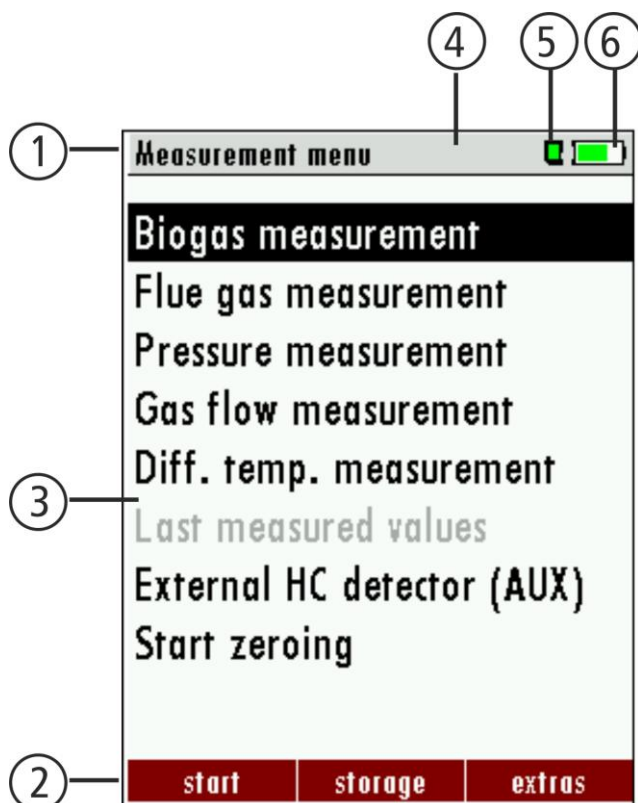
4 5 6

1 Measurement menu

Biogas measurement
Flue gas measurement
Pressure measurement
Gas flow measurement
Diff. temp. measurement
3 Last measured values
External HC detector (AUX)
Start zeroing

2 start | storage | extras